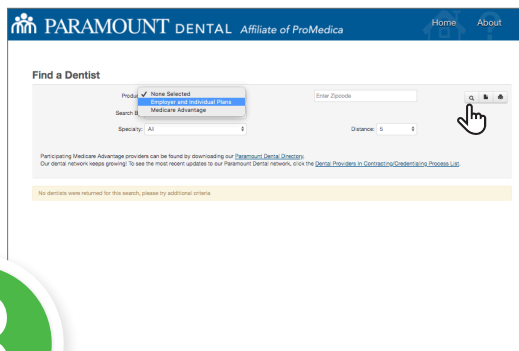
PARAMOUNT DENTAL Affiliate of ProMedica

Home About

Find a Dentist

Produ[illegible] ✓ None Selected
Employer and Individual Plans
Medicare Advantage

Search B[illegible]

Enter Zipcode

Specialty: All

Distance: 5

Participating Medicare Advantage providers can be found by downloading our Paramount Dental Directory.
Our dental network keeps growing! To see the most recent updates to our Paramount Dental network, click the Dental Providers in Contracting/Credentialing Process List.

No dentists were returned for this search, please try additional criteria